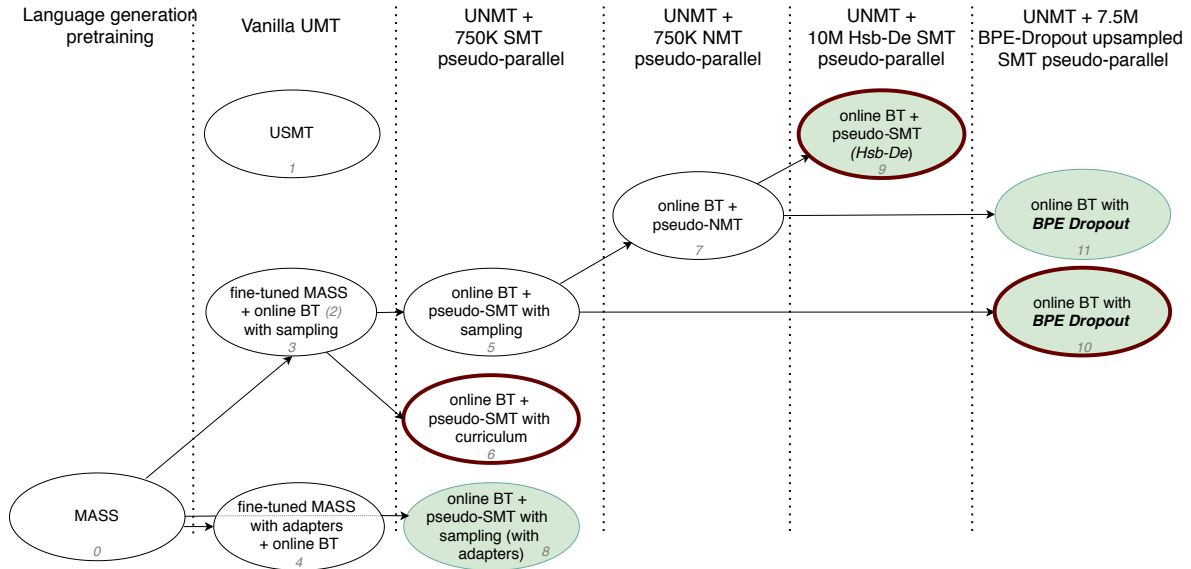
Language generation pretraining

Vanilla UMT

UNMT + 750K SMT pseudo-parallel

UNMT + 750K NMT pseudo-parallel

UNMT + 10M Hsb-De SMT pseudo-parallel

UNMT + 7.5M BPE-Dropout upsampled SMT pseudo-parallel

USMT
1

online BT + pseudo-SMT (*Hsb-De*)
9

online BT + pseudo-NMT
7

online BT with ***BPE Dropout***
11

fine-tuned MASS + online BT *(2)* with sampling
3

online BT + pseudo-SMT with sampling
5

online BT with ***BPE Dropout***
10

online BT + pseudo-SMT with curriculum
6

MASS
0

fine-tuned MASS with adapters + online BT
4

online BT + pseudo-SMT with sampling (with adapters)
8